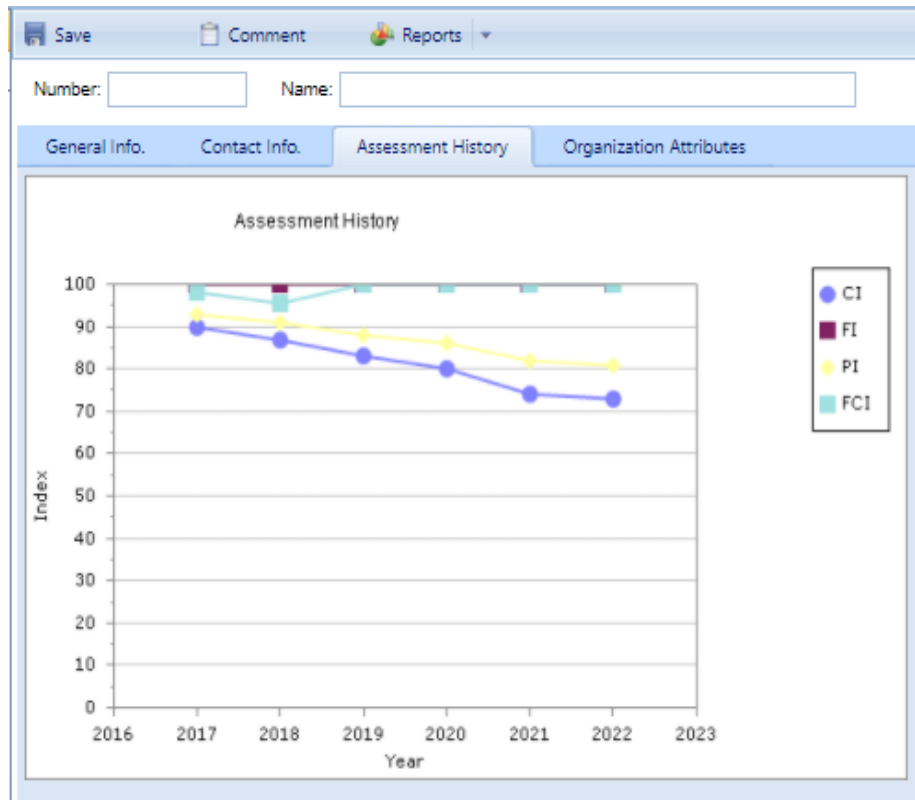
Save Comment Reports

Number: Name:

General Info. Contact Info. Assessment History Organization Attributes

Assessment History

100
90
80
70
60
50
40
30
20
10
0

Index

2016 2017 2018 2019 2020 2021 2022 2023

Year

CI
FI
PI
FCI